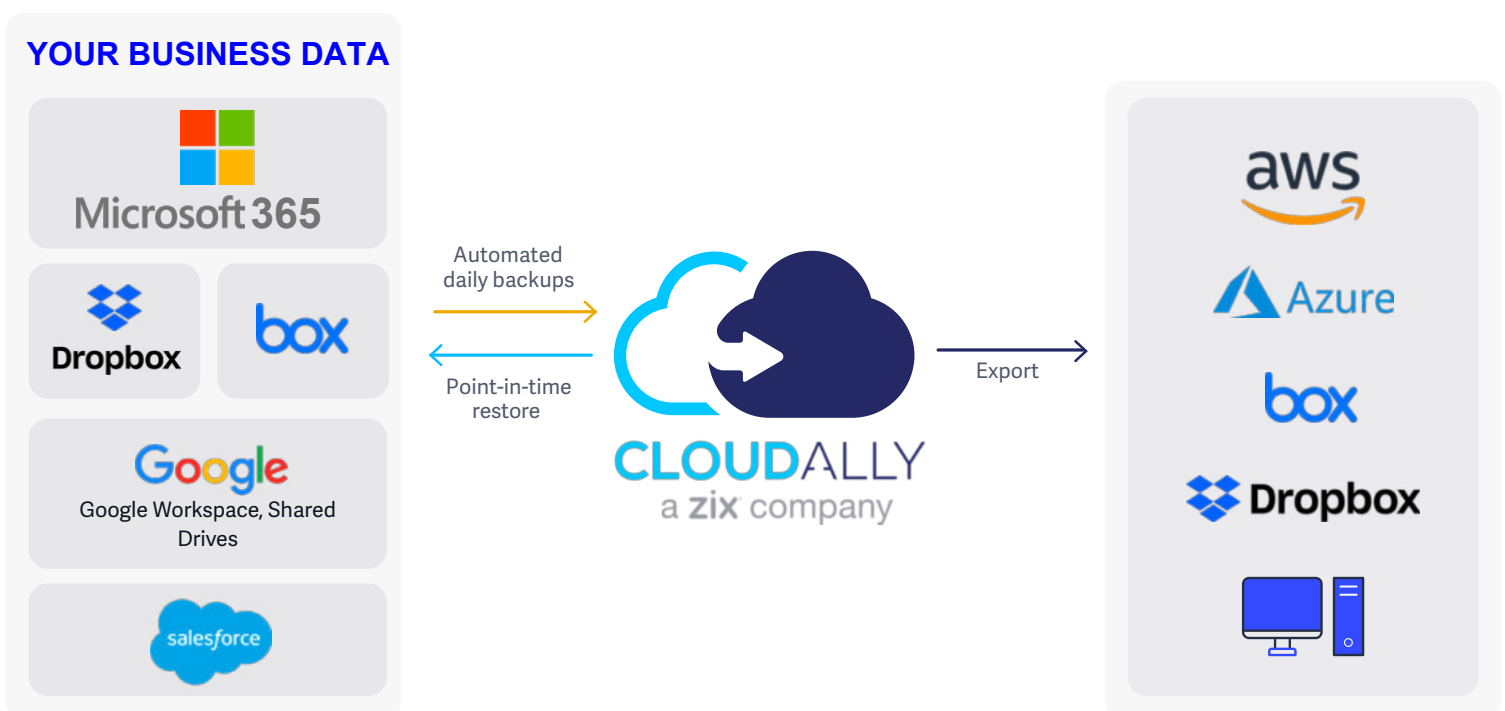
YOUR BUSINESS DATA

Microsoft 365

Dropbox

box

Google
Google Workspace, Shared Drives

salesforce

Automated daily backups

Point-in-time restore

CLOUDALLY
a zix company

Export

aws

Azure

box

Dropbox